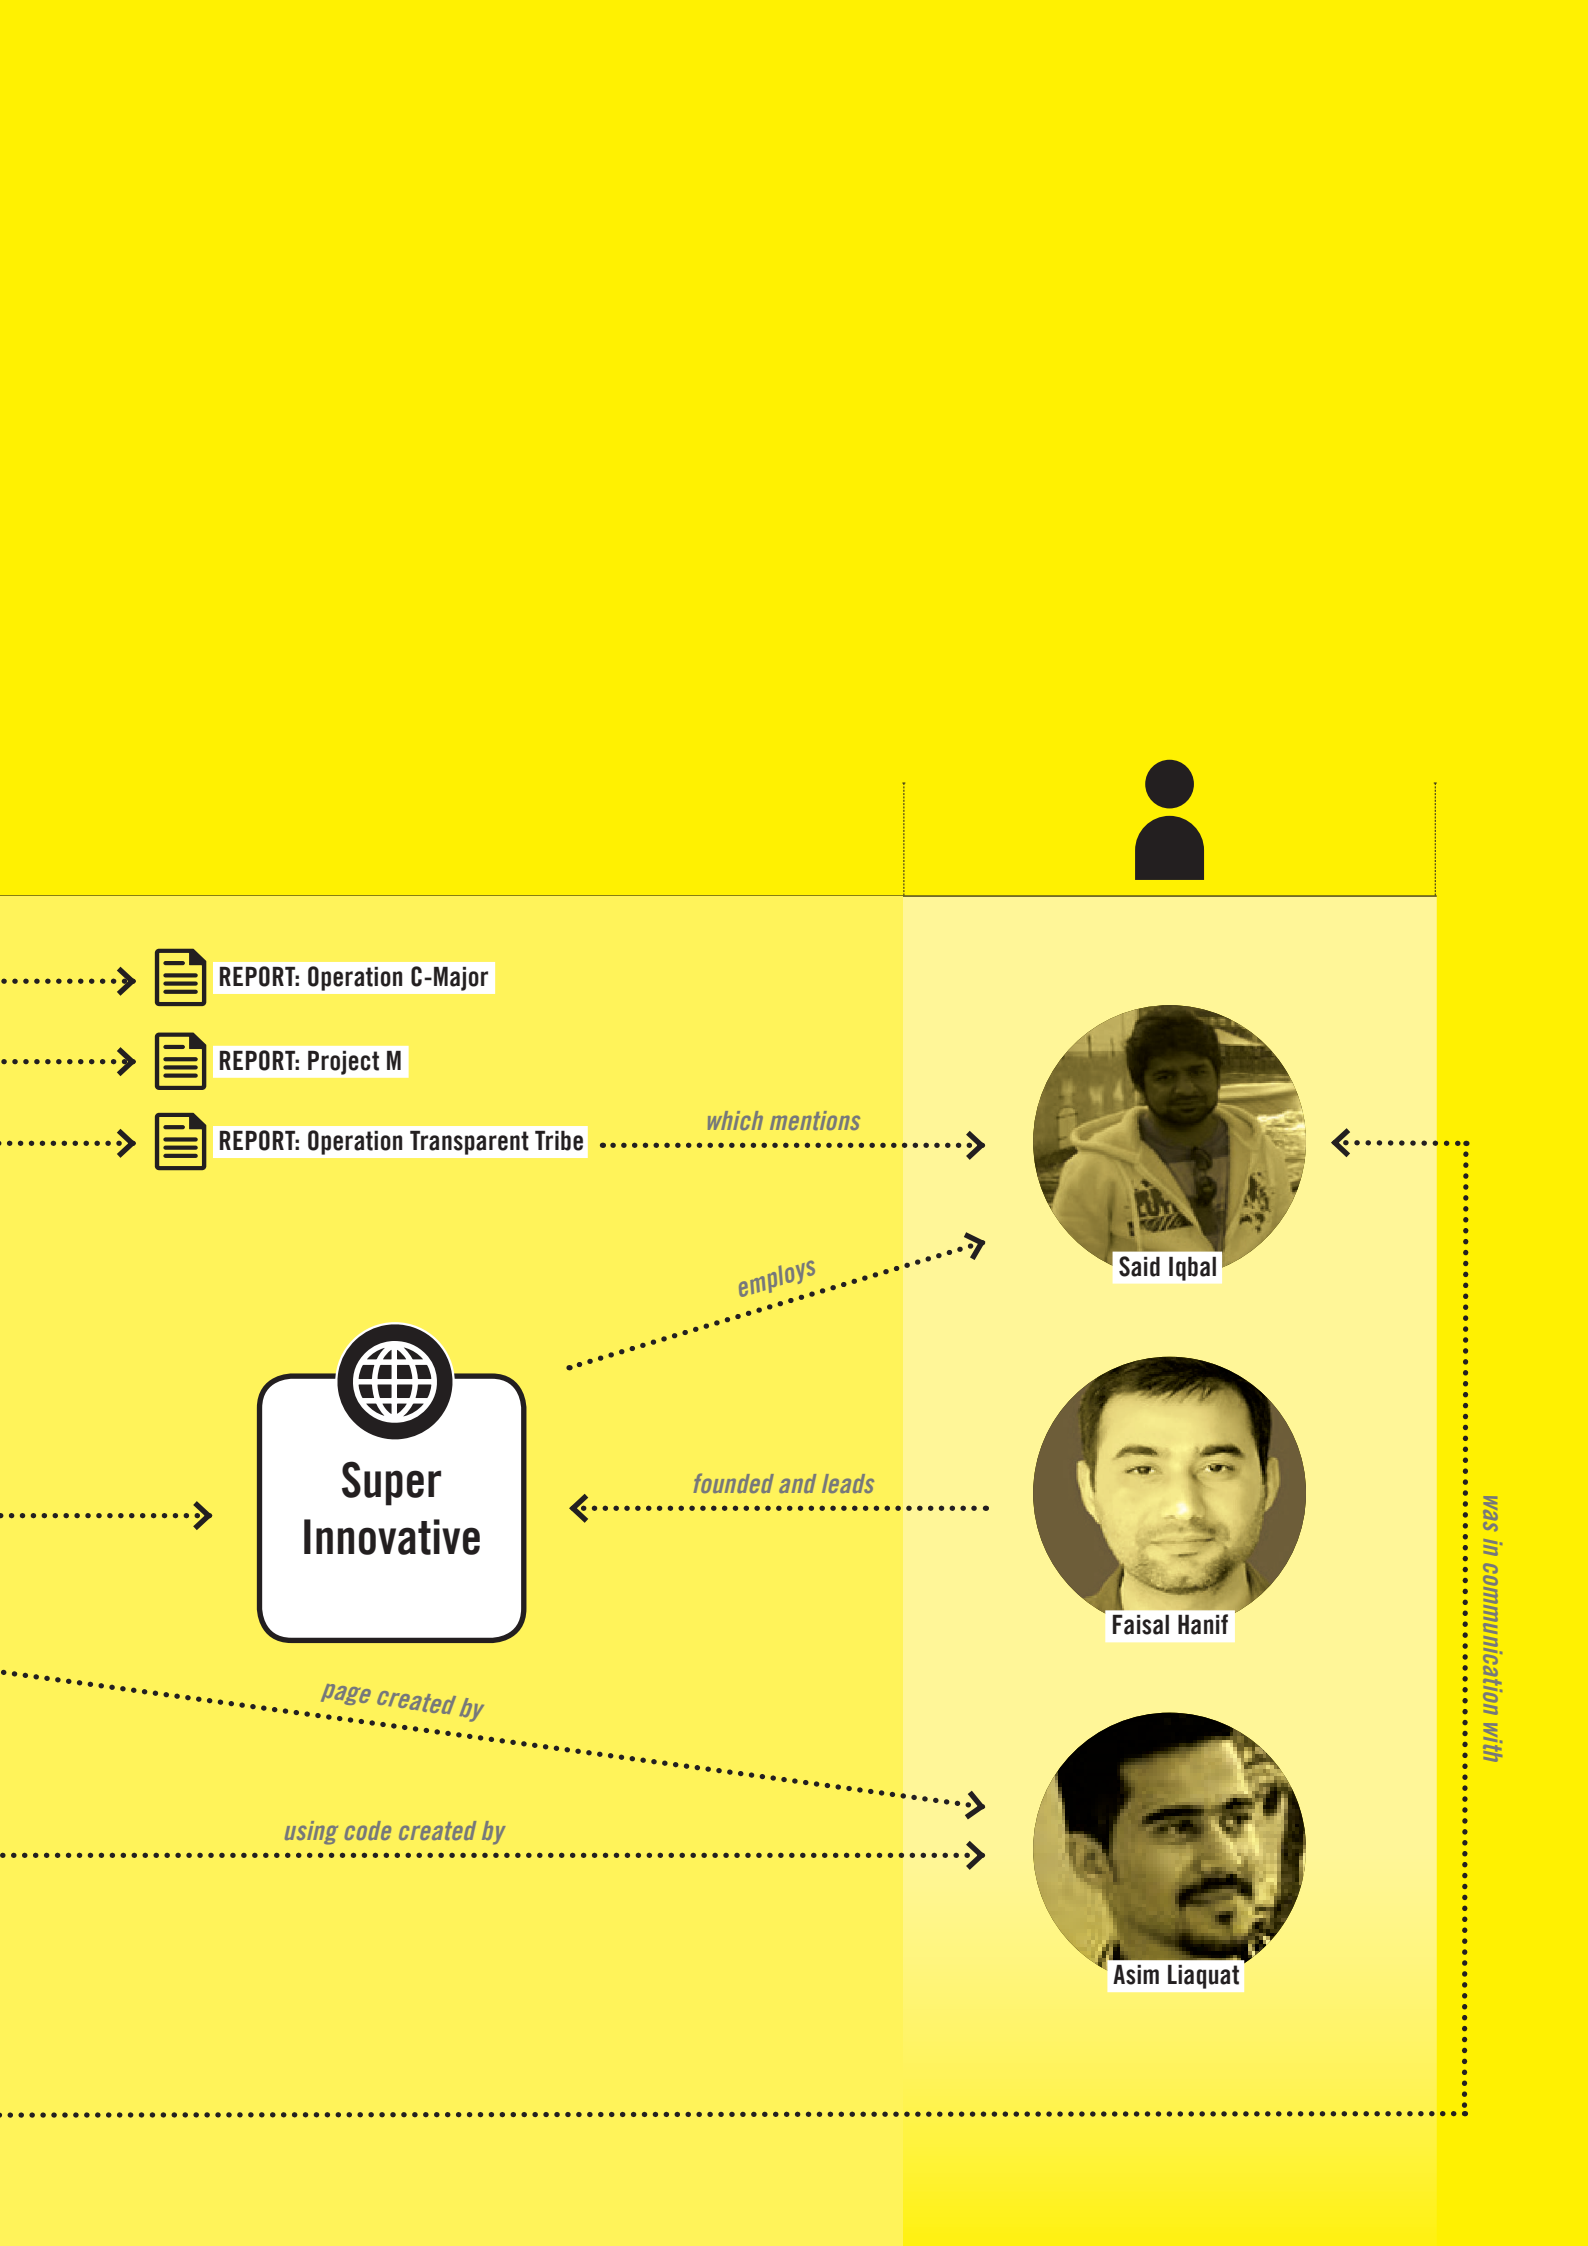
REPORT: Operation C-Major

REPORT: Project M

REPORT: Operation Transparent Tribe

which mentions

Said Iqbal

employs

Super Innovative

founded and leads

Faisal Hanif

page created by

using code created by

Asim Liaquat

was in communication with